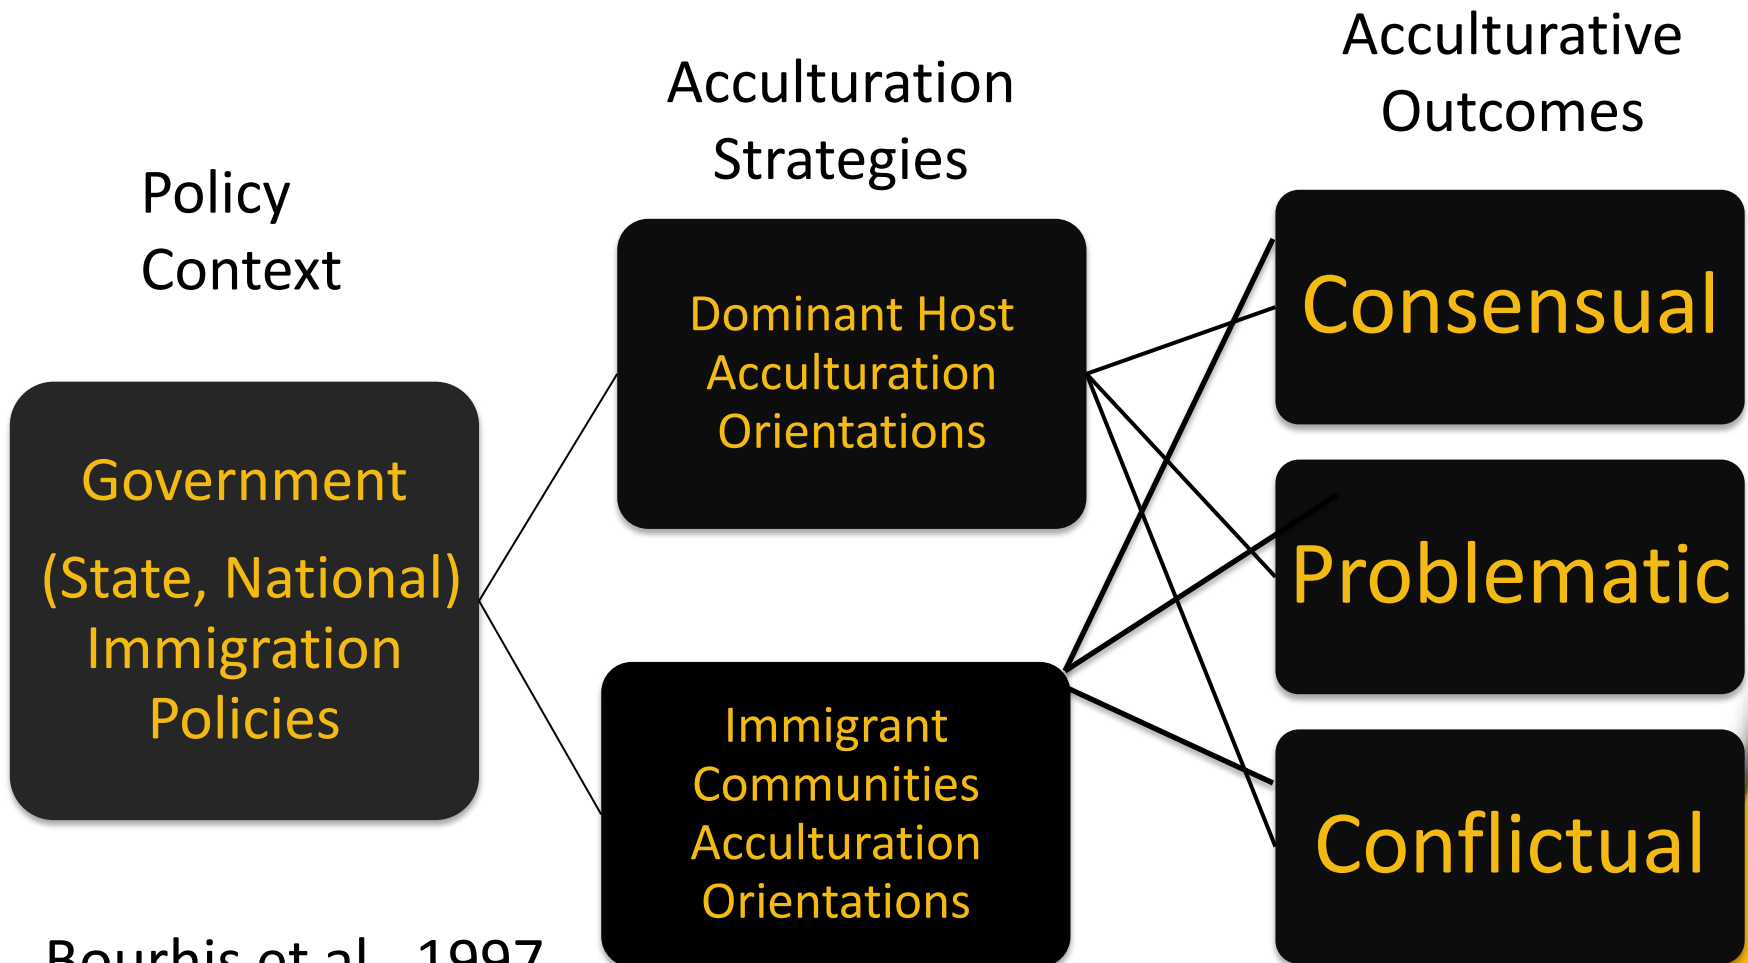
Policy Context

Acculturation Strategies

Acculturative Outcomes

Government

(State, National) Immigration Policies

Dominant Host Acculturation Orientations

Immigrant Communities Acculturation Orientations

Consensual

Problematic

Conflictual

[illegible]